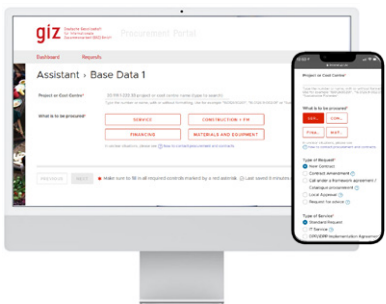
giz Deutsche Gesellschaft für Internationale Zusammenarbeit (GIZ) GmbH

Procurement Portal

Dashboard

Requests

Assistant › Base Data 1

Project or Cost Centre*

What is to be procured?

SERVICE

CONSTRUCTION / FM

FINANCING

MATERIALS AND EQUIPMENT

PREVIOUS

NEXT

Make sure to fill in all required controls marked by a red asterisk

Last saved 0 minutes ago

Project or Cost Centre*

What is to be procured*

SER...

CON...

FINA...

MAT...

Type of Request*

New Contract

Contract amendment

Call under a framework agreement /

Catalogue procurement

Local Approval

Request for advice

Type of Service*

Standard Request

IT Service

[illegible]